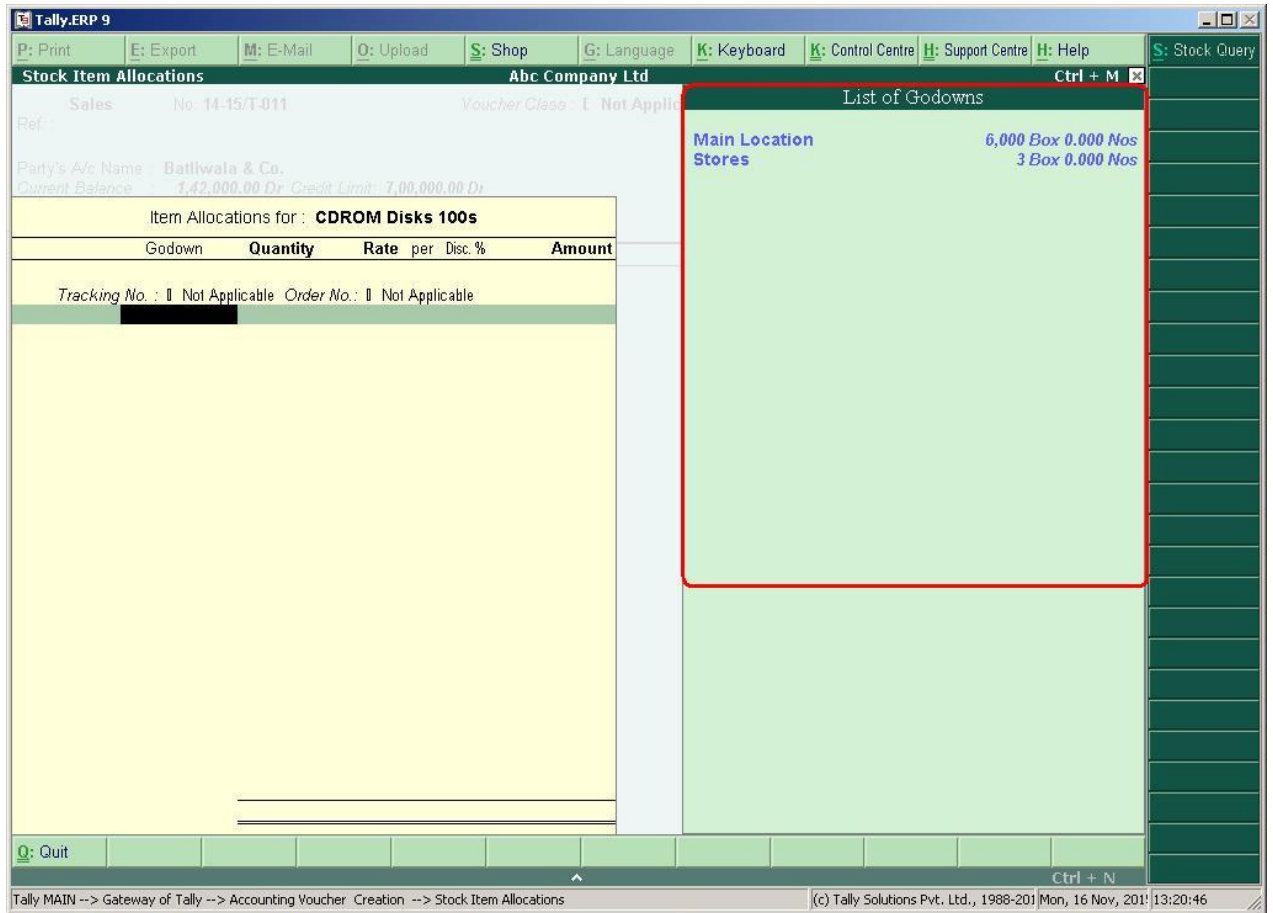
Tally.ERP 9

P: Print | E: Export | M: E-Mail | O: Upload | S: Shop | G: Language | K: Keyboard | K: Control Centre | H: Support Centre | H: Help | S: Stock Query

Stock Item Allocations | Abc Company Ltd | Ctrl + M

Sales No. 14-15/T-011 Voucher Class : Not Applic
Ref. :

Party's A/c Name : Batliwala & Co.
Current Balance : 1,42,000.00 Dr Credit Limit: 7,00,000.00 Dr

Item Allocations for : CDROM Disks 100s

| Godown | Quantity | Rate | per | Disc. % | Amount |
|---|---|---|---|---|---|

Tracking No. : Not Applicable Order No.: Not Applicable

List of Godowns

Main Location 6,000 Box 0.000 Nos
Stores 3 Box 0.000 Nos

Q: Quit

Ctrl + N

Tally MAIN --> Gateway of Tally --> Accounting Voucher Creation --> Stock Item Allocations

(c) Tally Solutions Pvt. Ltd., 1988-201 Mon, 16 Nov, 201 13:20:46